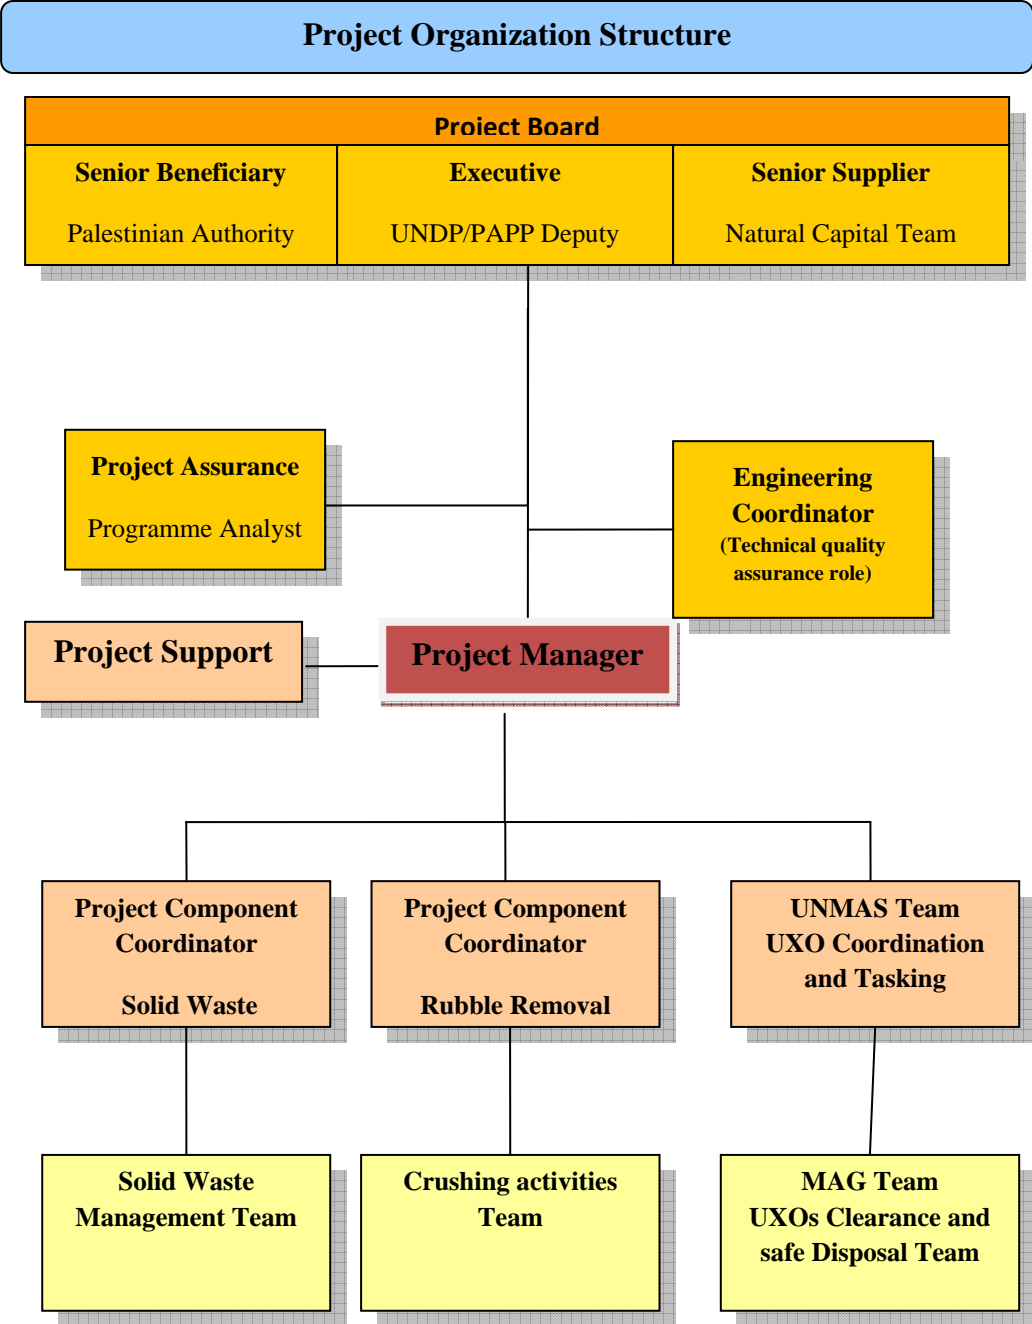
Project Organization Structure

Project Board

Senior Beneficiary

Palestinian Authority

Executive

UNDP/PAPP Deputy

Senior Supplier

Natural Capital Team

Project Assurance

Programme Analyst

Engineering Coordinator
(Technical quality assurance role)

Project Support

Project Manager

Project Component Coordinator

Solid Waste

Project Component Coordinator

Rubble Removal

UNMAS Team
UXO Coordination and Tasking

Solid Waste Management Team

Crushing activities Team

MAG Team
UXOs Clearance and safe Disposal Team